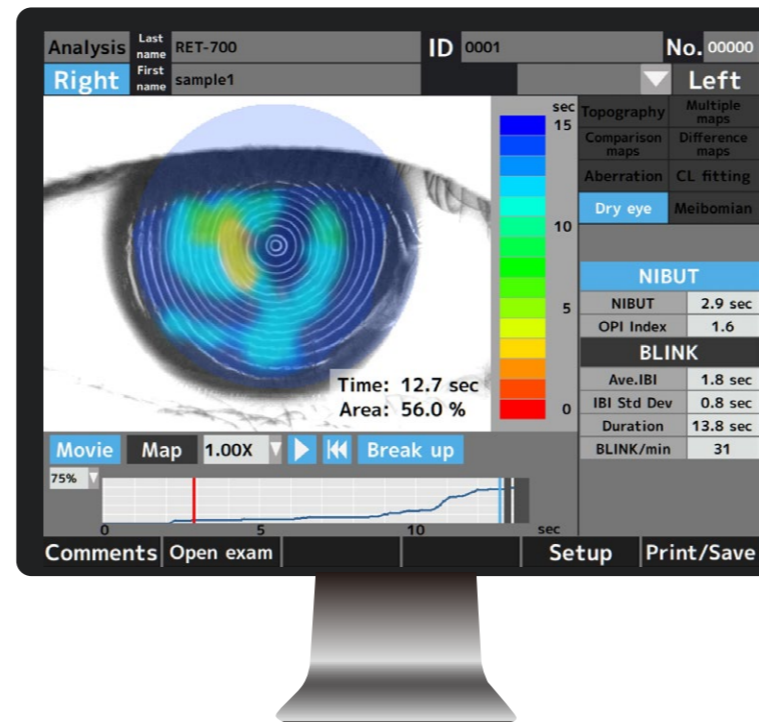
Analysis Last name RET-700 ID 0001 No. 00000

Right First name sample1 Left

sec
15
10
5
0

Topography
Multiple maps
Comparison maps
Difference maps
Aberration
CL fitting
Dry eye
Meibomian

Time: 12.7 sec
Area: 56.0 %

| NIBUT | |
|---|---|
| NIBUT | 2.9 sec |
| OPI Index | 1.6 |

| BLINK | |
|---|---|
| Ave.IBI | 1.8 sec |
| IBI Std Dev | 0.8 sec |
| Duration | 13.8 sec |
| BLINK/min | 31 |

Movie Map 1.00X Break up

75%

0 5 10 sec

Comments Open exam Setup Print/Save